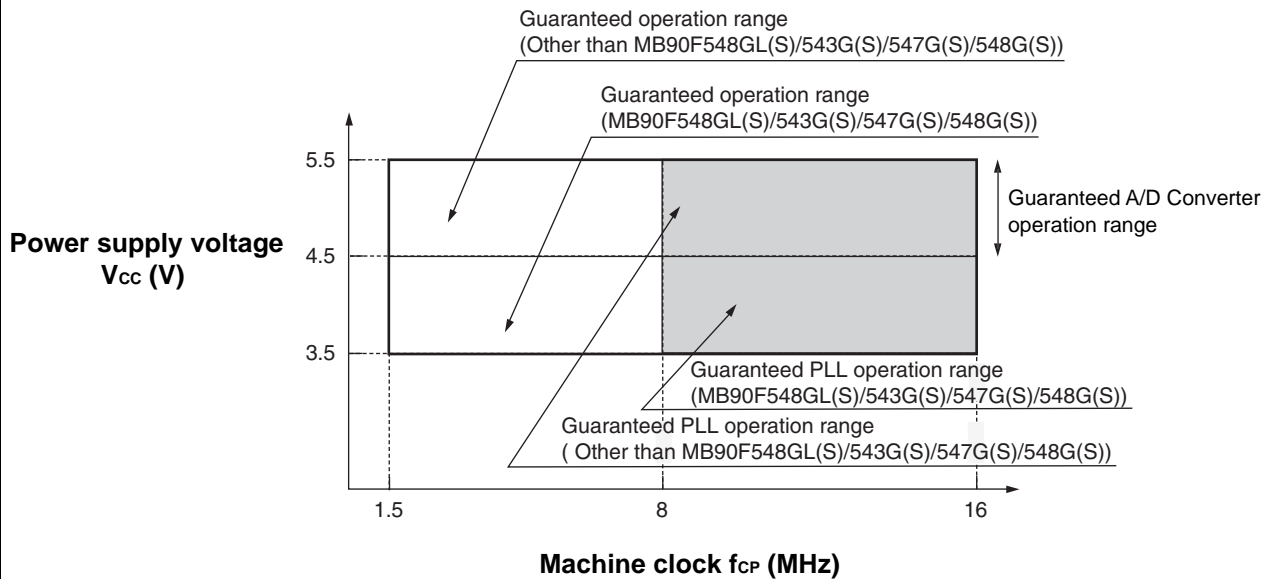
Guaranteed operation range
(Other than MB90F548GL(S)/543G(S)/547G(S)/548G(S))

Guaranteed operation range
(MB90F548GL(S)/543G(S)/547G(S)/548G(S))

5.5

Guaranteed A/D Converter operation range

Power supply voltage
Vcc (V)

4.5

3.5

Guaranteed PLL operation range
(MB90F548GL(S)/543G(S)/547G(S)/548G(S))

Guaranteed PLL operation range
( Other than MB90F548GL(S)/543G(S)/547G(S)/548G(S))

1.5

8

16

Machine clock fcp (MHz)